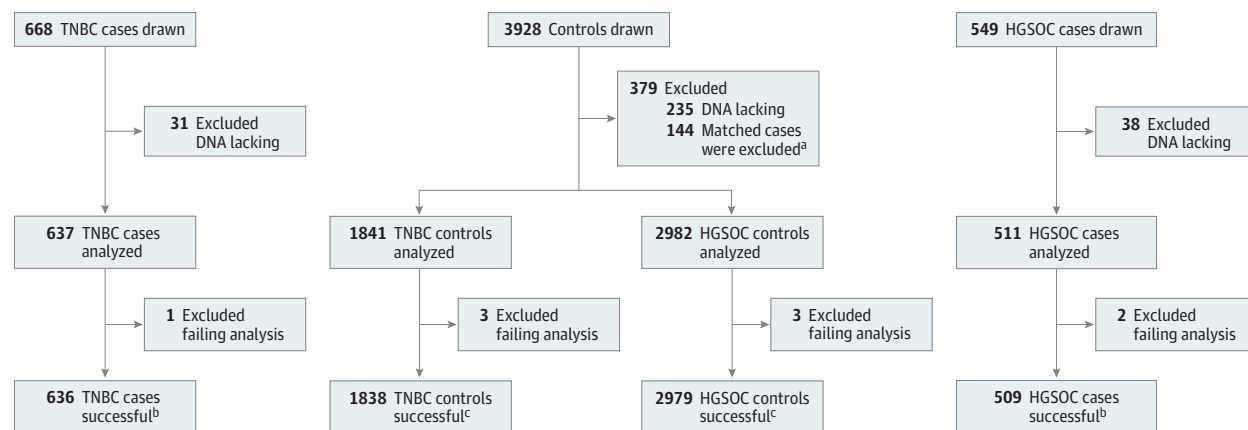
668 TNBC cases drawn

31 Excluded DNA lacking

637 TNBC cases analyzed

1 Excluded failing analysis

636 TNBC cases successful$^{b}$

3928 Controls drawn

379 Excluded
235 DNA lacking
144 Matched cases were excluded$^{a}$

1841 TNBC controls analyzed

3 Excluded failing analysis

1838 TNBC controls successful$^{c}$

2982 HGSOC controls analyzed

3 Excluded failing analysis

2979 HGSOC controls successful$^{c}$

549 HGSOC cases drawn

38 Excluded DNA lacking

511 HGSOC cases analyzed

2 Excluded failing analysis

509 HGSOC cases successful$^{b}$